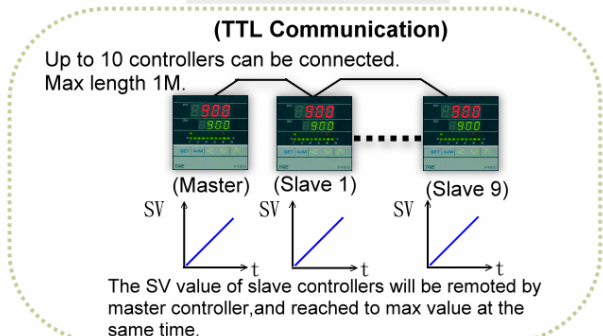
(TTL Communication)

Up to 10 controllers can be connected.
Max length 1M.

900
900

900
900

900
900

(Master) (Slave 1) (Slave 9)

SV
t

SV
t

SV
t

The SV value of slave controllers will be remoted by master controller,and reached to max value at the same time.